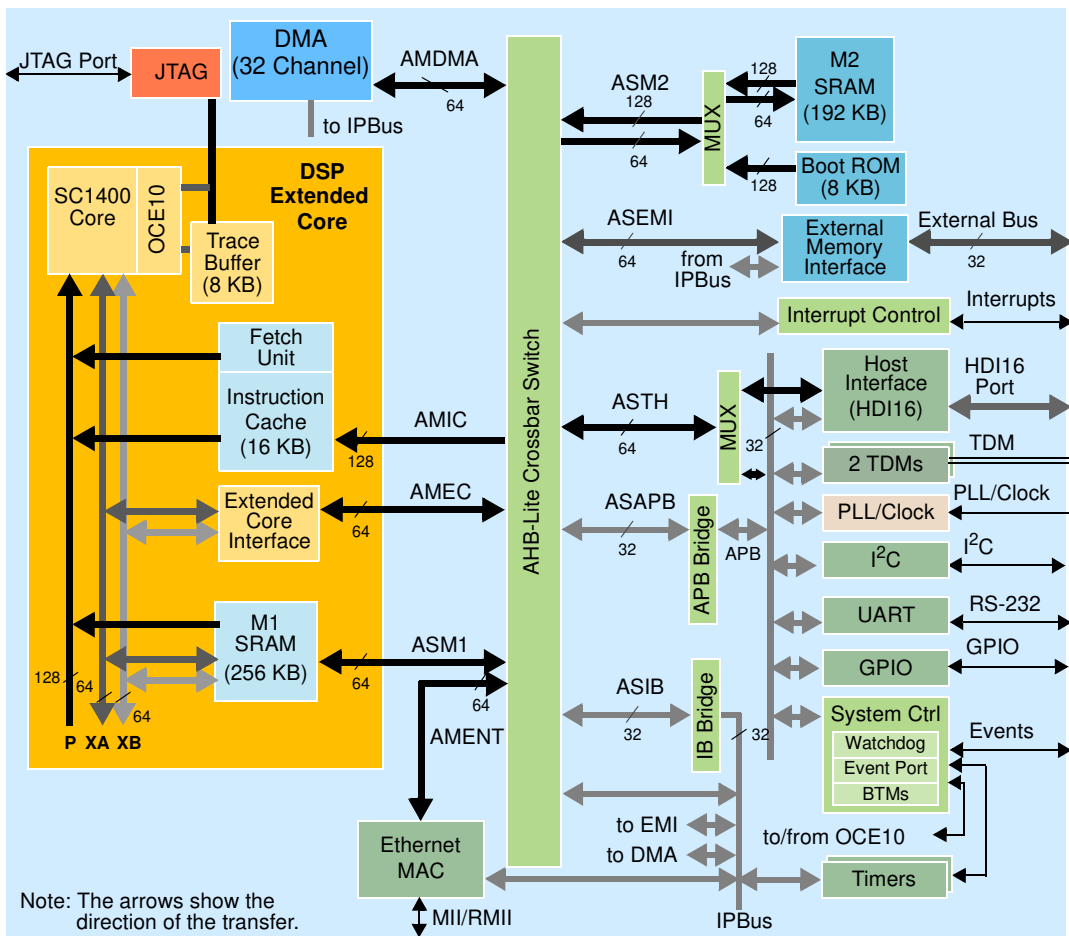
JTAG Port
JTAG
DMA
(32 Channel)
to IPBus
AMDMA
64
ASM2
128
64
MUX
128
64
M2
SRAM
(192 KB)
Boot ROM
(8 KB)
128
DSP
Extended
Core
SC1400
Core
OCE10
Trace
Buffer
(8 KB)
ASEMI
64
from
IPBus
External
Memory
Interface
External Bus
32
Interrupt Control
Interrupts
Fetch
Unit
Instruction
Cache
(16 KB)
AMIC
128
ASTH
64
MUX
32
Host
Interface
(HDI16)
HDI16
Port
2 TDMs
TDM
Extended
Core
Interface
AMEC
64
ASAPB
32
APB Bridge
APB
PLL/Clock
PLL/Clock
$I^2C$
$I^2C$
UART
RS-232
M1
SRAM
(256 KB)
ASM1
64
64
AHB-Lite Crossbar Switch
GPIO
GPIO
128
64
64
P XA XB
AMENT
ASIB
32
IB Bridge
32
System Ctrl
Watchdog
Event Port
BTMs
Events
to/from OCE10
to EMI
to DMA
Ethernet
MAC
Timers
MII/RMII
IPBus
Note: The arrows show the direction of the transfer.